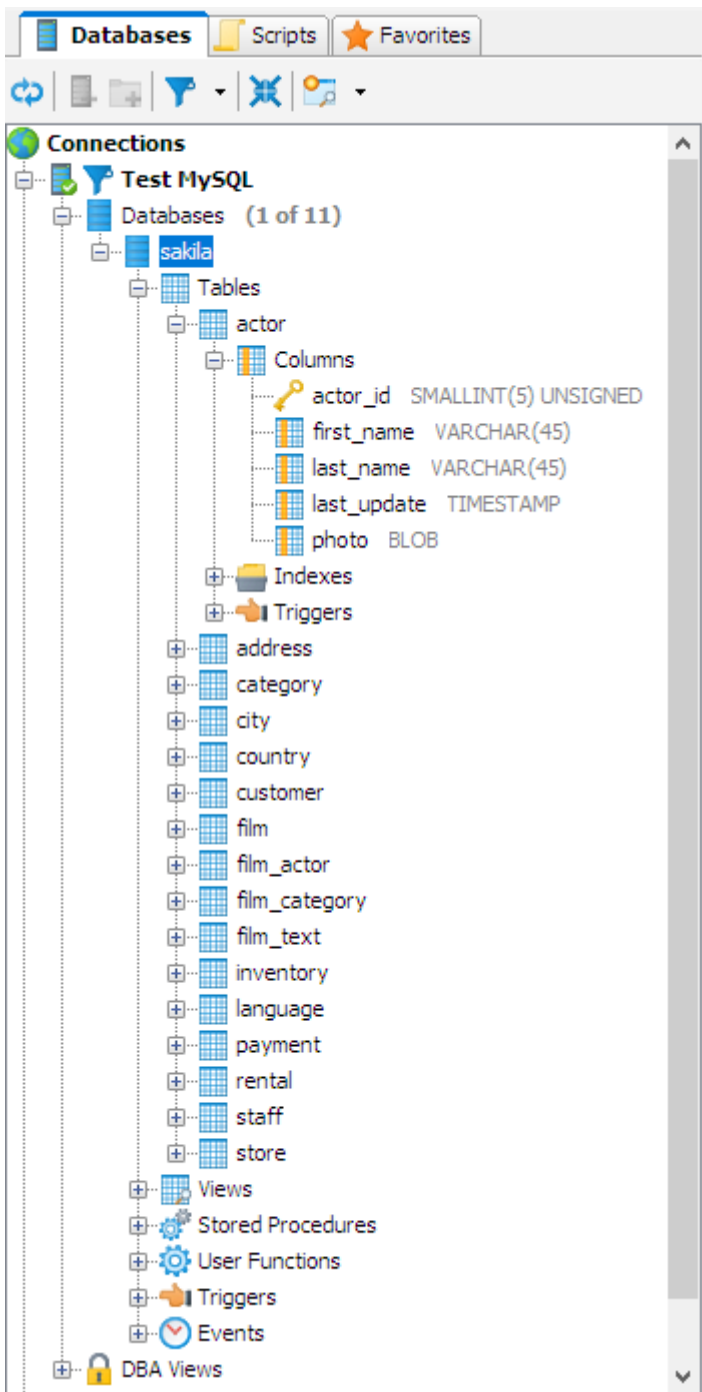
Databases Scripts Favorites

Connections
Test MySQL
Databases (1 of 11)
sakila
Tables
actor
Columns
actor_id SMALLINT(5) UNSIGNED
first_name VARCHAR(45)
last_name VARCHAR(45)
last_update TIMESTAMP
photo BLOB
Indexes
Triggers
address
category
city
country
customer
film
film_actor
film_category
film_text
inventory
language
payment
rental
staff
store
Views
Stored Procedures
User Functions
Triggers
Events
DBA Views